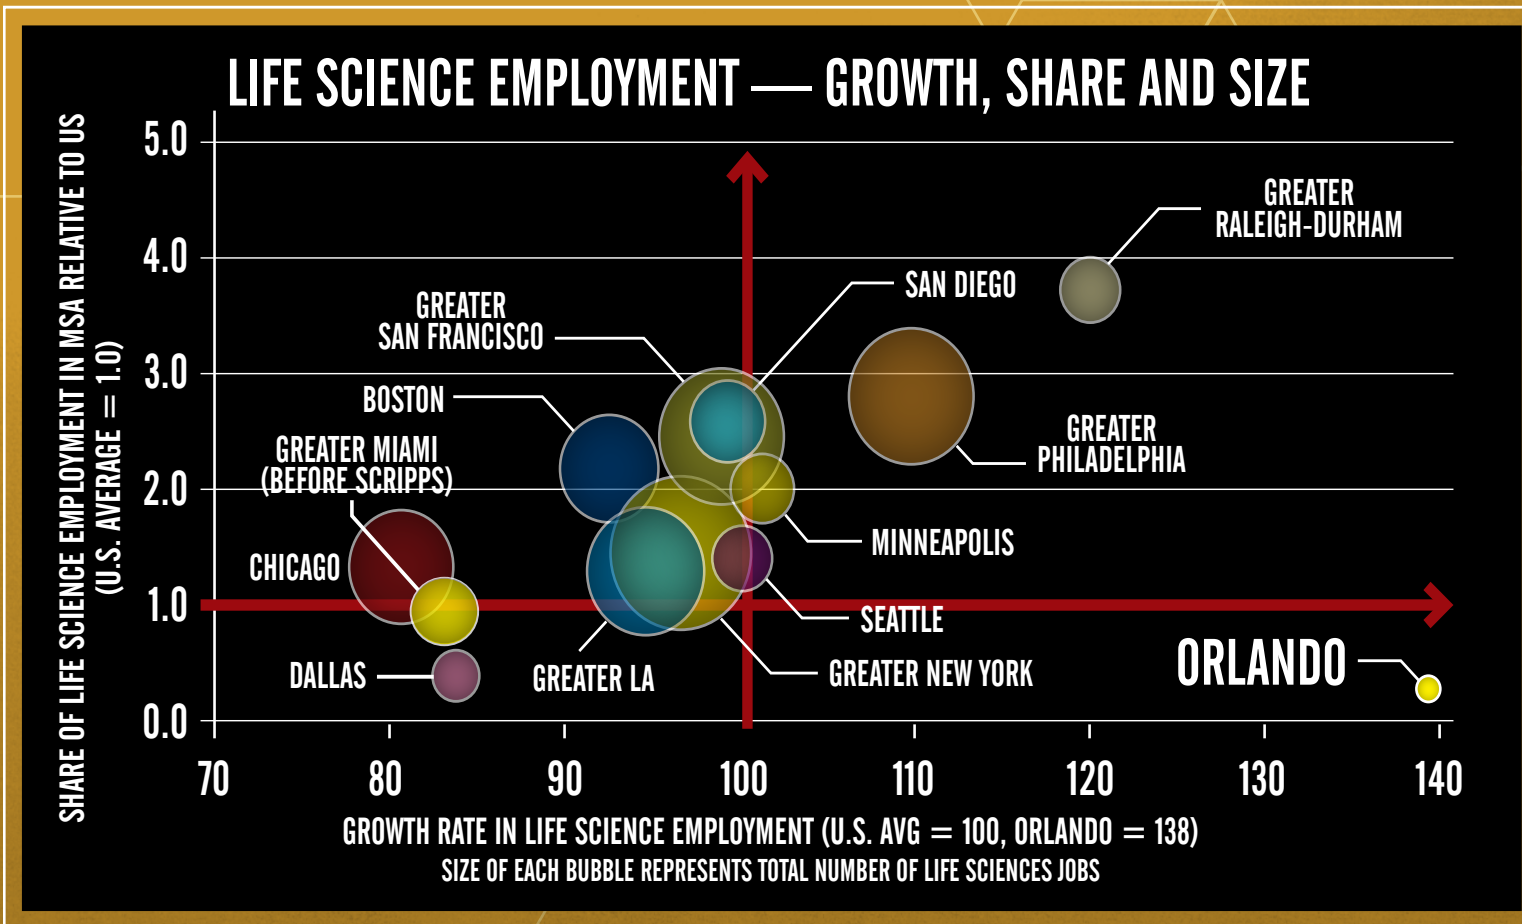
LIFE SCIENCE EMPLOYMENT — GROWTH, SHARE AND SIZE

SHARE OF LIFE SCIENCE EMPLOYMENT IN MSA RELATIVE TO US (U.S. AVERAGE = 1.0)

5.0
4.0
3.0
2.0
1.0
0.0

GREATER RALEIGH-DURHAM
SAN DIEGO
GREATER SAN FRANCISCO
BOSTON
GREATER MIAMI (BEFORE SCRIPPS)
GREATER PHILADELPHIA
MINNEAPOLIS
CHICAGO
SEATTLE
DALLAS
GREATER LA
GREATER NEW YORK
ORLANDO

70
80
90
100
110
120
130
140

GROWTH RATE IN LIFE SCIENCE EMPLOYMENT (U.S. AVG = 100, ORLANDO = 138)
SIZE OF EACH BUBBLE REPRESENTS TOTAL NUMBER OF LIFE SCIENCES JOBS